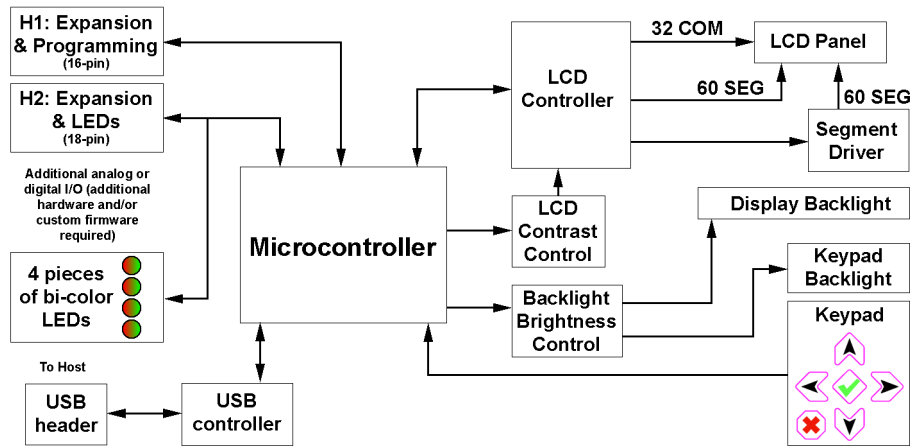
H1: Expansion & Programming
(16-pin)

H2: Expansion & LEDs
(18-pin)

Additional analog or digital I/O (additional hardware and/or custom firmware required)

4 pieces of bi-color LEDs

To Host

USB header

USB controller

Microcontroller

LCD Controller

32 COM

LCD Panel

60 SEG

60 SEG

Segment Driver

LCD Contrast Control

Display Backlight

Keypad Backlight

Backlight Brightness Control

Keypad